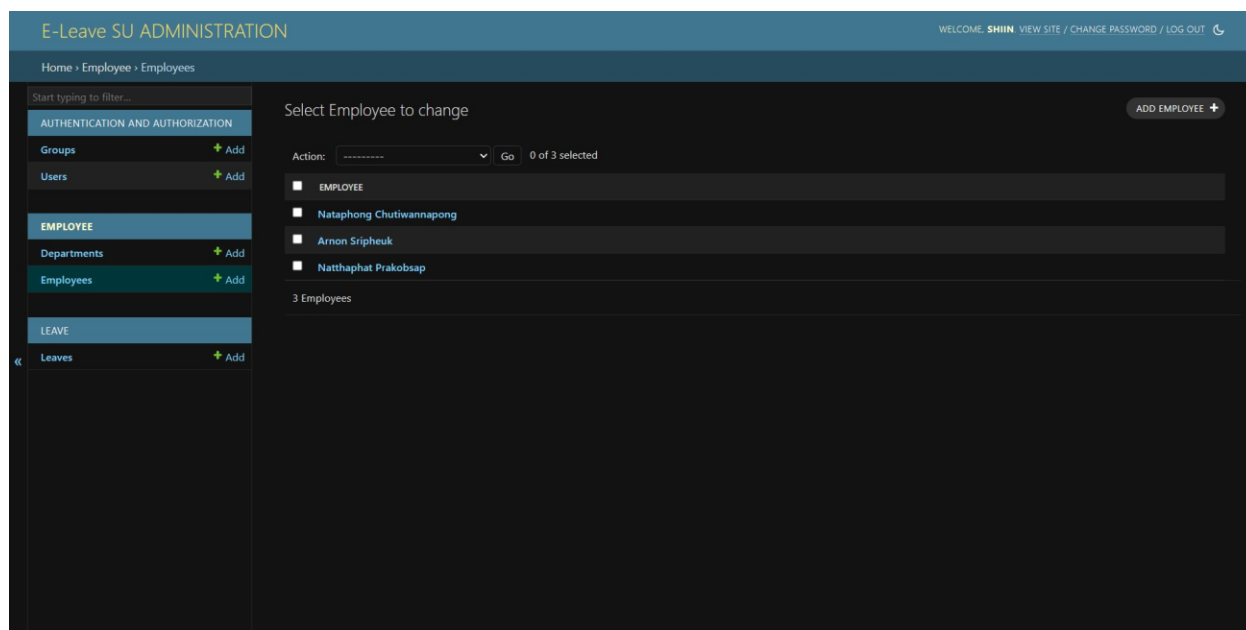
E-Leave SU ADMINISTRATION

WELCOME, SHIIN. VIEW SITE / CHANGE PASSWORD / LOG OUT

Home › Employee › Employees

Start typing to filter...

AUTHENTICATION AND AUTHORIZATION

Groups + Add

Users + Add

EMPLOYEE

Departments + Add

Employees + Add

LEAVE

Leaves + Add

«

Select Employee to change

ADD EMPLOYEE +

Action: --------- Go 0 of 3 selected

| EMPLOYEE |
|---|
| Nataphong Chutiwannapong |
| Arnon Sripheuk |
| Natthaphat Prakobsap |

3 Employees